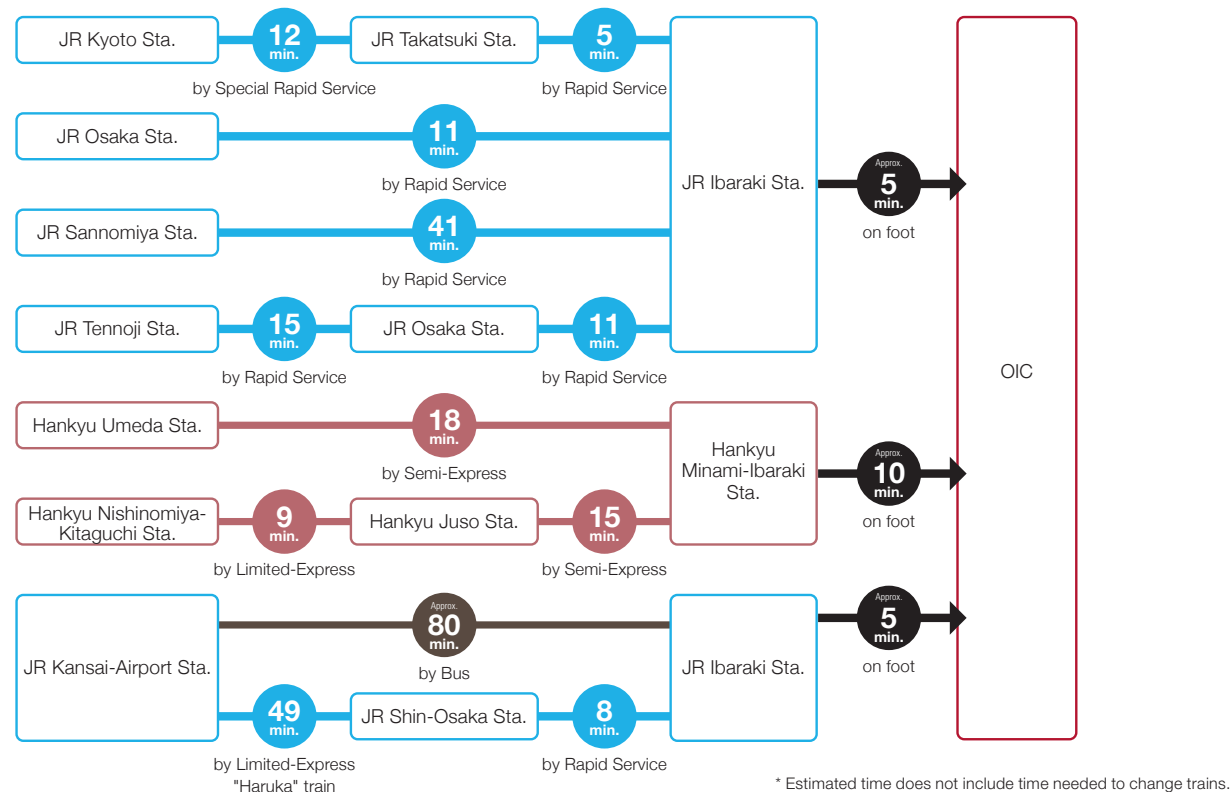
JR Kyoto Sta.
12 min.
by Special Rapid Service
JR Takatsuki Sta.
5 min.
by Rapid Service

JR Osaka Sta.
11 min.
by Rapid Service

JR Sannomiya Sta.
41 min.
by Rapid Service

JR Tennoji Sta.
15 min.
by Rapid Service
JR Osaka Sta.
11 min.
by Rapid Service

JR Ibaraki Sta.
Approx. 5 min.
on foot

Hankyu Umeda Sta.
18 min.
by Semi-Express

Hankyu Nishinomiya-Kitaguchi Sta.
9 min.
by Limited-Express
Hankyu Juso Sta.
15 min.
by Semi-Express

Hankyu Minami-Ibaraki Sta.
Approx. 10 min.
on foot

JR Kansai-Airport Sta.
Approx. 80 min.
by Bus
49 min.
by Limited-Express "Haruka" train
JR Shin-Osaka Sta.
8 min.
by Rapid Service

JR Ibaraki Sta.
Approx. 5 min.
on foot

OIC

* Estimated time does not include time needed to change trains.